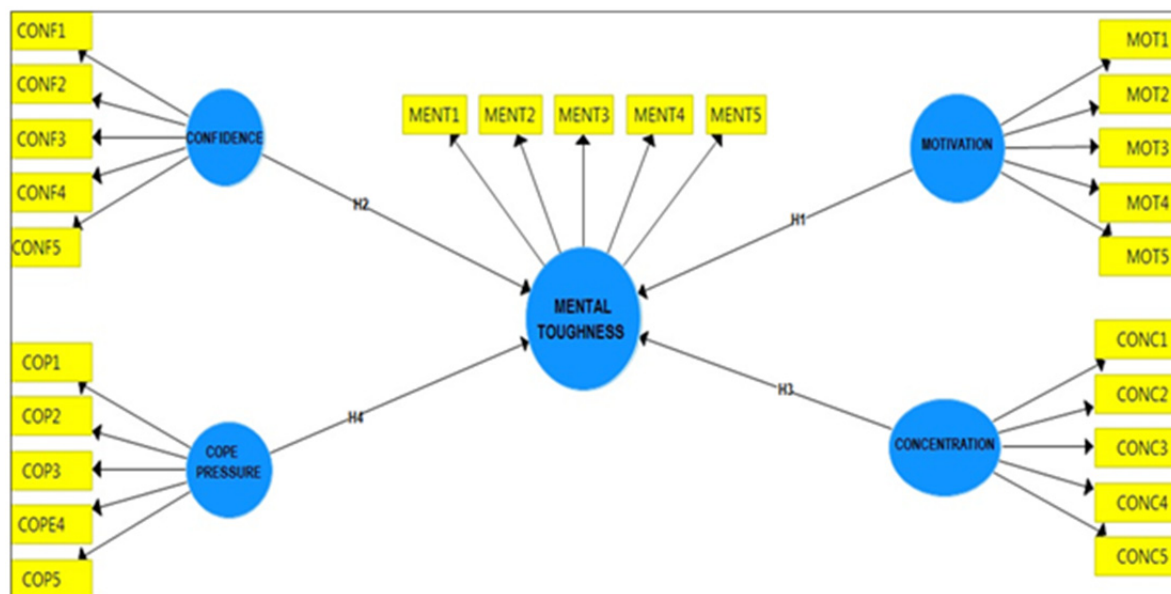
CONF1
CONF2
CONF3
CONF4
CONF5
CONFIDENCE
MENT1
MENT2
MENT3
MENT4
MENT5
MOTIVATION
MOT1
MOT2
MOT3
MOT4
MOT5
H2
H1
MENTAL TOUGHNESS
COP1
COP2
COP3
COPE4
COP5
COPE PRESSURE
H4
H3
CONCENTRATION
CONC1
CONC2
CONC3
CONC4
CONC5